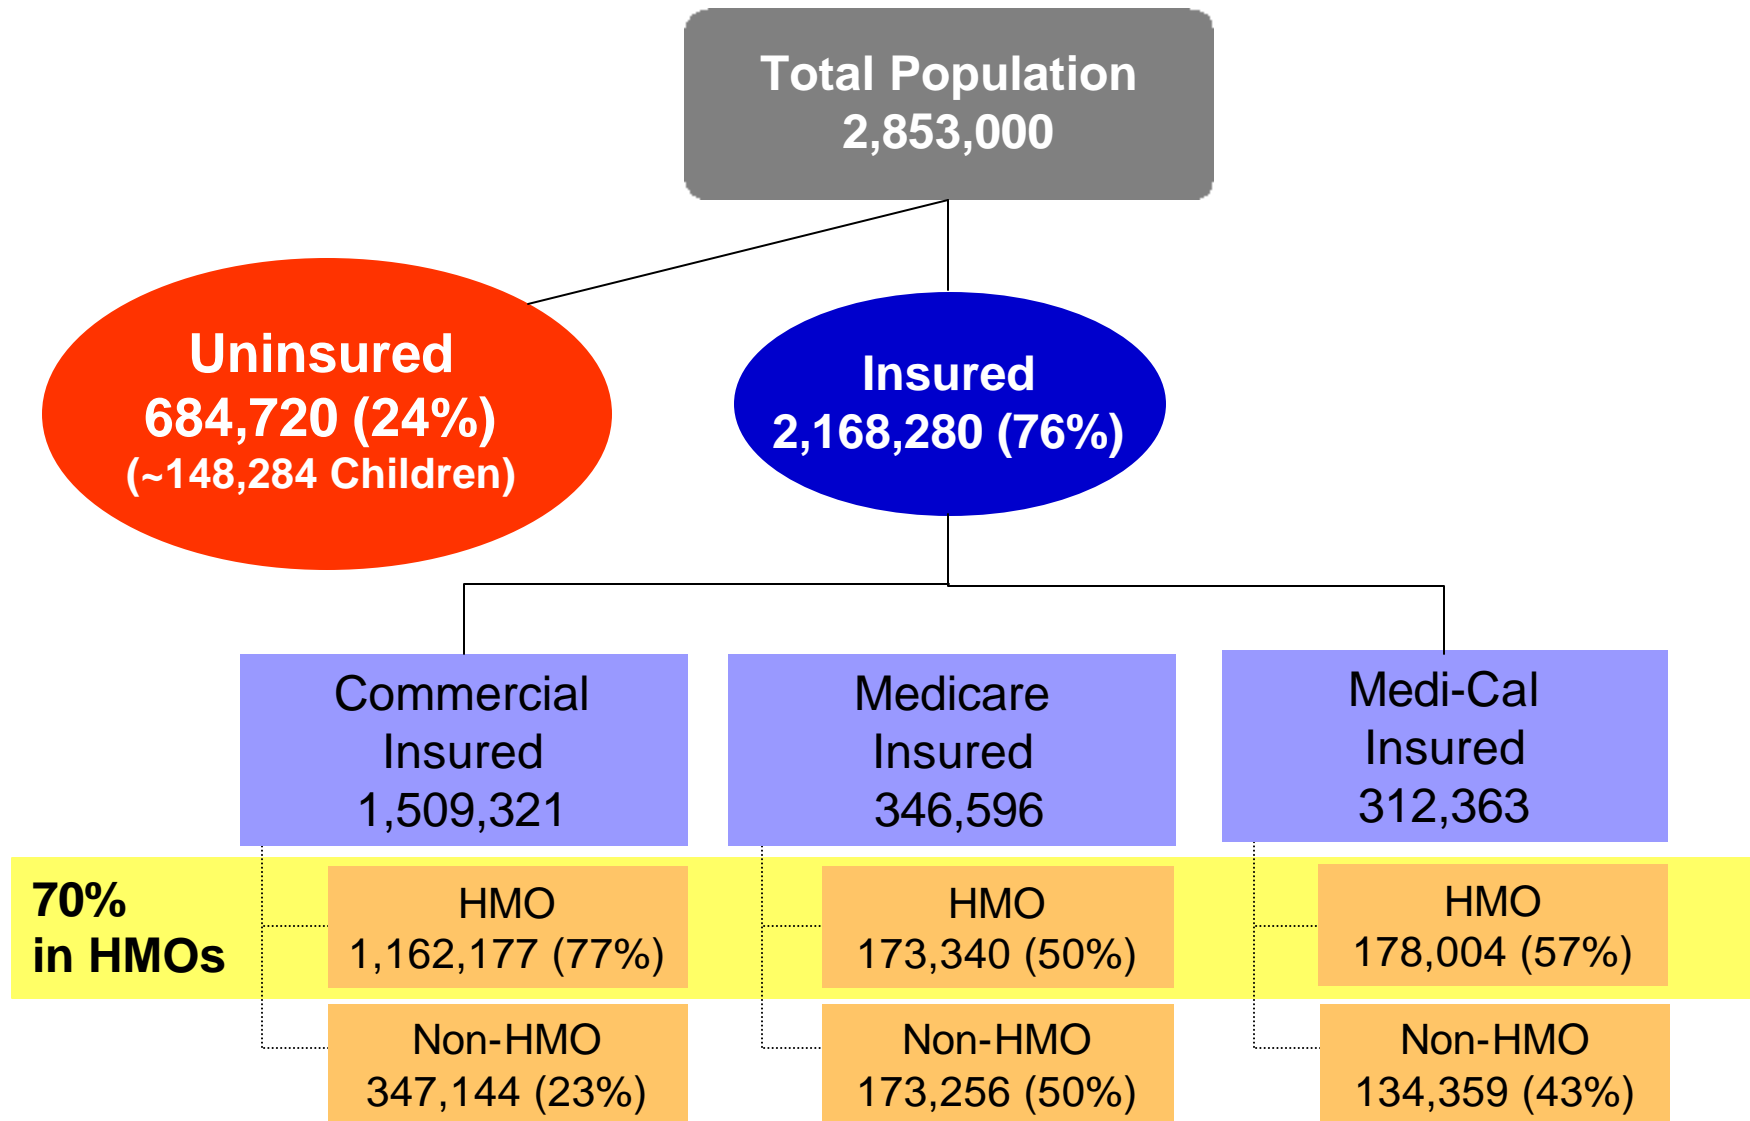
Total Population
2,853,000

Uninsured
684,720 (24%)
(~148,284 Children)

Insured
2,168,280 (76%)

Commercial
Insured
1,509,321

Medicare
Insured
346,596

Medi-Cal
Insured
312,363

70%
in HMOs

HMO
1,162,177 (77%)

HMO
173,340 (50%)

HMO
178,004 (57%)

Non-HMO
347,144 (23%)

Non-HMO
173,256 (50%)

Non-HMO
134,359 (43%)